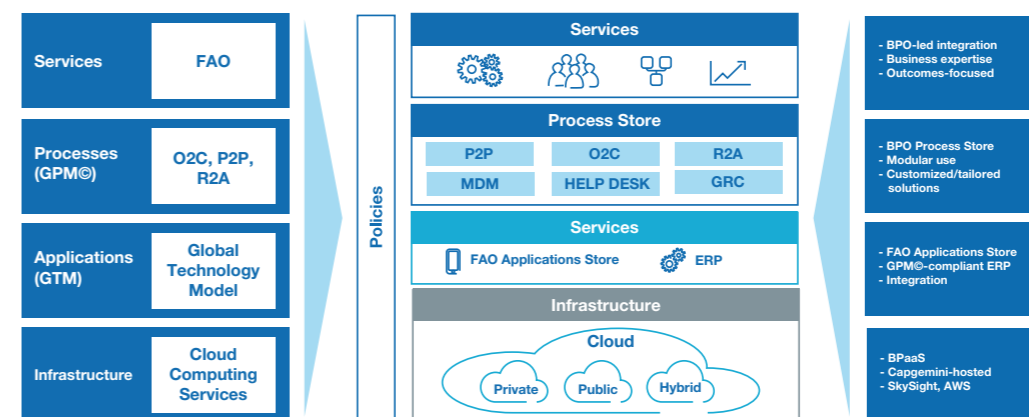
Services

FAO

Processes (GPM©)

O2C, P2P, R2A

Applications (GTM)

Global Technology Model

Infrastructure

Cloud Computing Services

Policies

Services

Process Store

| P2P | O2C | R2A |
|---|---|---|
| MDM | HELP DESK | GRC |

Services

FAO Applications Store

ERP

Infrastructure

Cloud

Private

Public

Hybrid

- BPO-led integration
- Business expertise
- Outcomes-focused

- BPO Process Store
- Modular use
- Customized/tailored solutions

- FAO Applications Store
- GPM©-compliant ERP
- Integration

- BPaaS
- Capgemini-hosted
- SkySight, AWS